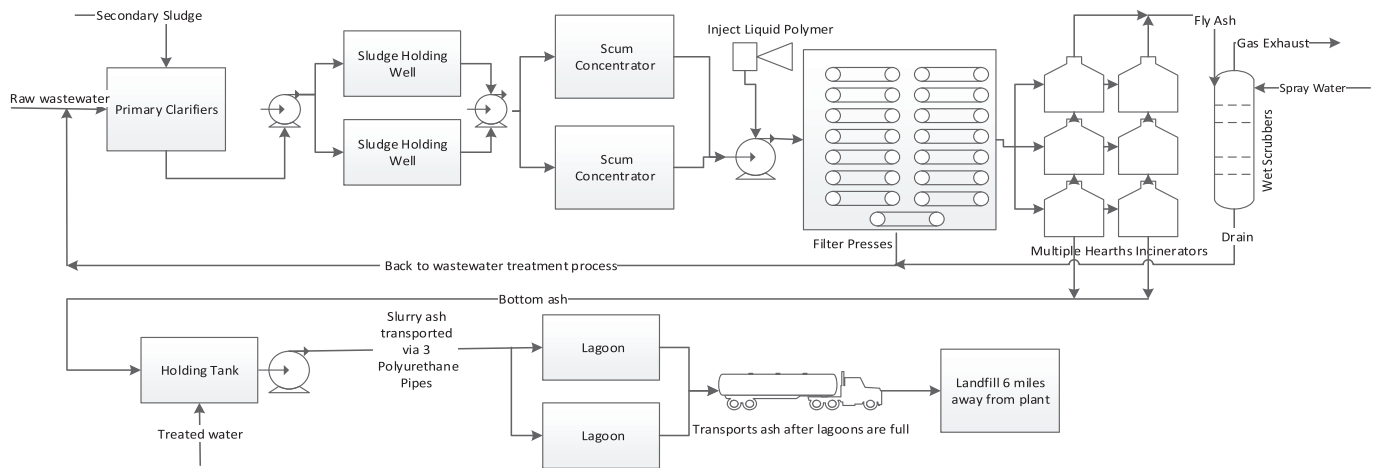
Secondary Sludge

Raw wastewater

Primary Clarifiers

Sludge Holding Well

Sludge Holding Well

Scum Concentrator

Scum Concentrator

Inject Liquid Polymer

Filter Presses

Fly Ash

Gas Exhaust

Spray Water

Wet Scrubbers

Drain

Multiple Hearths Incinerators

Back to wastewater treatment process

Bottom ash

Holding Tank

Treated water

Slurry ash transported via 3 Polyurethane Pipes

Lagoon

Lagoon

Transports ash after lagoons are full

Landfill 6 miles away from plant